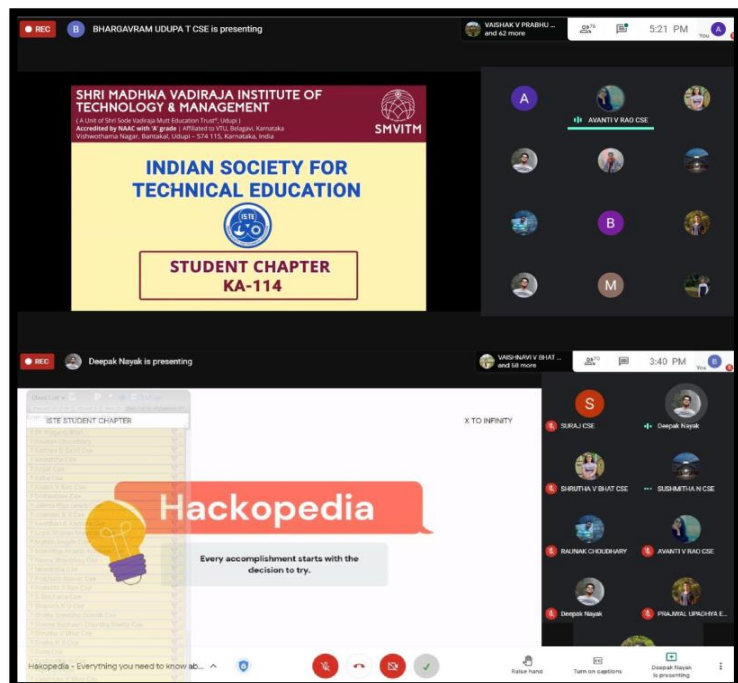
REC BHARGAVRAM UDUPA T CSE is presenting

VAISHAK V PRABHU ... and 62 more

76

5:21 PM

You

SHRI MADHWA VADIRAJA INSTITUTE OF TECHNOLOGY & MANAGEMENT

( A Unit of Shri Sode Vadiraja Mutt Education Trust®, Udupi )
Accredited by NAAC with 'A' grade | Affiliated to VTU, Belagavi, Karnataka
Vishwothama Nagar, Bantakal, Udupi – 574 115, Karnataka, India

SMVITM

INDIAN SOCIETY FOR TECHNICAL EDUCATION

ISTE

STUDENT CHAPTER
KA-114

AVANTI V RAO CSE

REC Deepak Nayak is presenting

VAISHNAVI V BHAT ... and 58 more

70

3:40 PM

You

ISTE STUDENT CHAPTER

X TO INFINITY

Hackopedia

Every accomplishment starts with the decision to try.

SURAJ CSE

Deepak Nayak

SHRUTHA V BHAT CSE

SUSHMITHA N CSE

RAUNAK CHOUDHARY

AVANTI V RAO CSE

Deepak Nayak

PRAJWAL UPADHYA E...

Hackopedia - Everything you need to know ab...

Raise hand

Turn on captions

Deepak Nayak is presenting